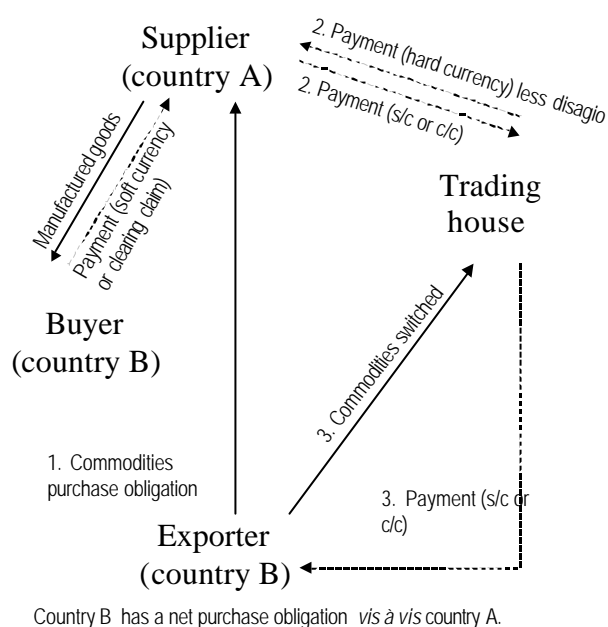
Supplier
(country A)

2. Payment (hard currency) less disagio
2. Payment (s/c or c/c)

Manufactured goods
Payment (soft currency or clearing claim)

Trading house

Buyer
(country B)

3. Commodities switched

1. Commodities purchase obligation

3. Payment (s/c or c/c)

Exporter
(country B)

Country B has a net purchase obligation *vis à vis* country A.